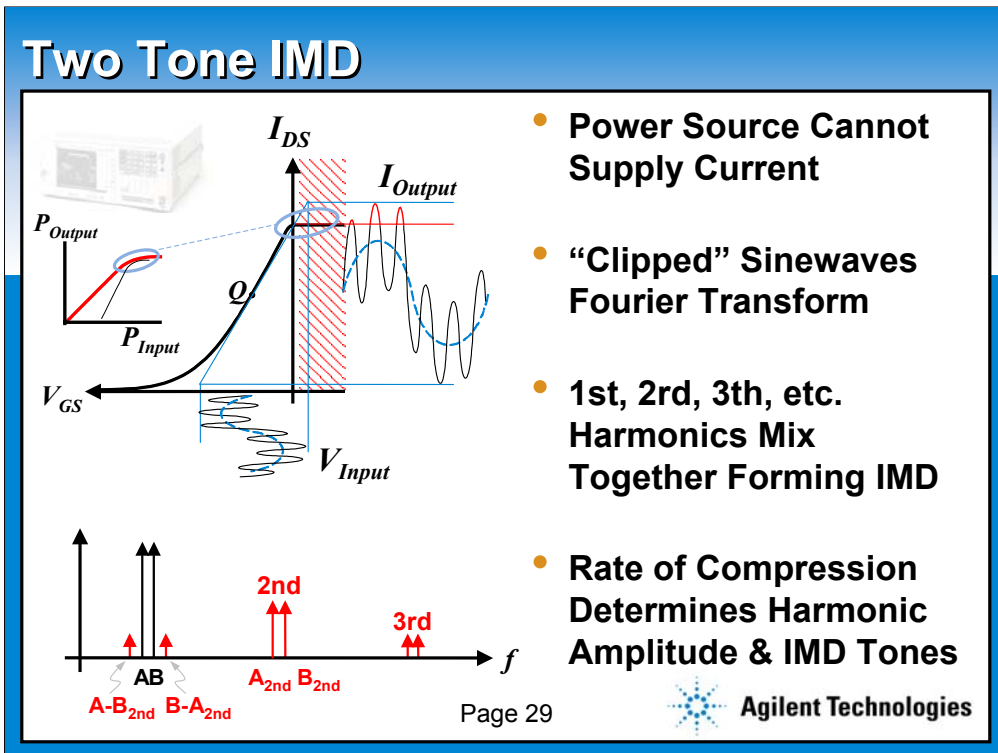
Two Tone IMD

$I_{DS}$

$I_{Output}$

$P_{Output}$

Q

$P_{Input}$

$V_{GS}$

$V_{Input}$

2nd

3rd

f

AB

A-B$_{2nd}$ B-A$_{2nd}$

A$_{2nd}$ B$_{2nd}$

• Power Source Cannot Supply Current

• “Clipped” Sinewaves Fourier Transform

• 1st, 2rd, 3th, etc. Harmonics Mix Together Forming IMD

• Rate of Compression Determines Harmonic Amplitude & IMD Tones

Page 29

Agilent Technologies